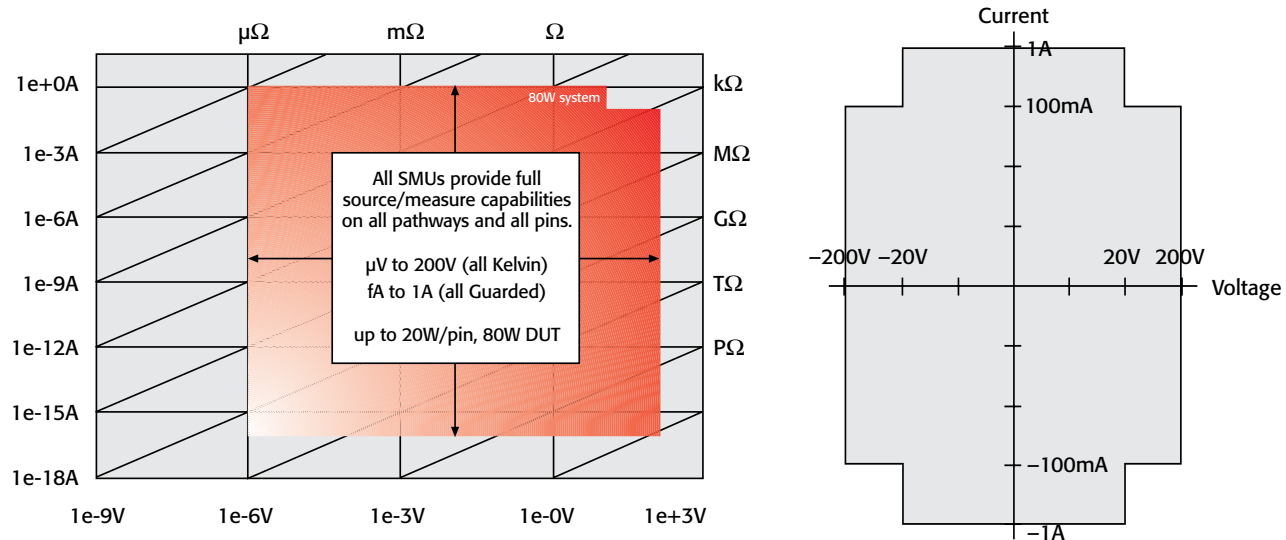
μΩ mΩ Ω

1e+0A
1e-3A
1e-6A
1e-9A
1e-12A
1e-15A
1e-18A

kΩ
MΩ
GΩ
TΩ
PΩ

80W system

All SMUs provide full source/measure capabilities on all pathways and all pins.

μV to 200V (all Kelvin)
fA to 1A (all Guarded)

up to 20W/pin, 80W DUT

1e-9V 1e-6V 1e-3V 1e-0V 1e+3V

Current
1A
100mA
−200V −20V 20V 200V
Voltage
−100mA
−1A